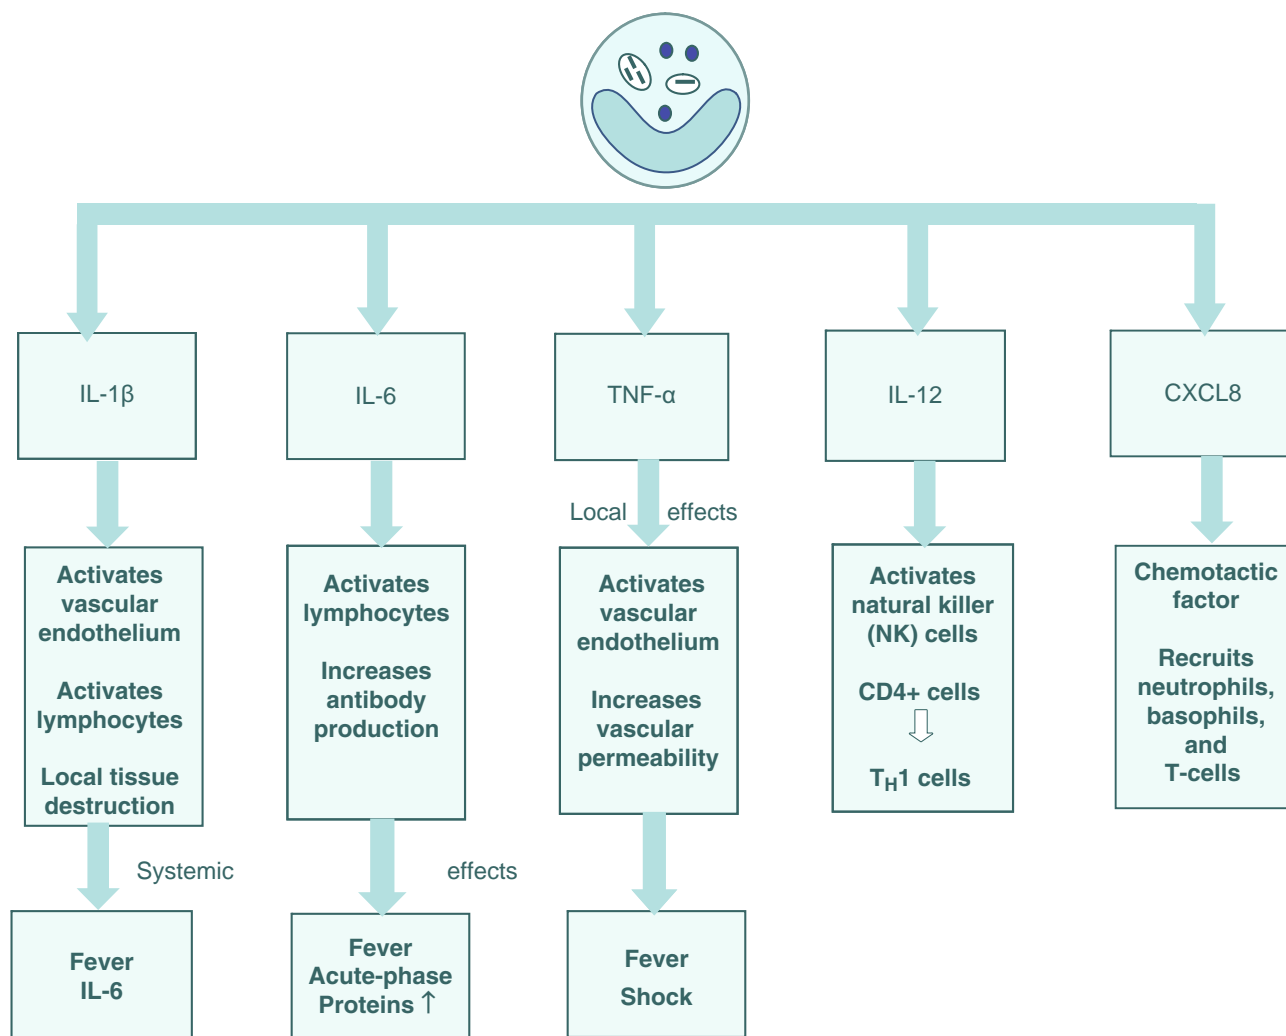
IL-1β

IL-6

TNF-α

IL-12

CXCL8

Local effects

Activates vascular endothelium

Activates lymphocytes

Local tissue destruction

Activates lymphocytes

Increases antibody production

Activates vascular endothelium

Increases vascular permeability

Activates natural killer (NK) cells

CD4+ cells

$T_H1$ cells

Chemotactic factor

Recruits neutrophils, basophils, and T-cells

Systemic effects

Fever
IL-6

Fever
Acute-phase
Proteins ↑

Fever
Shock